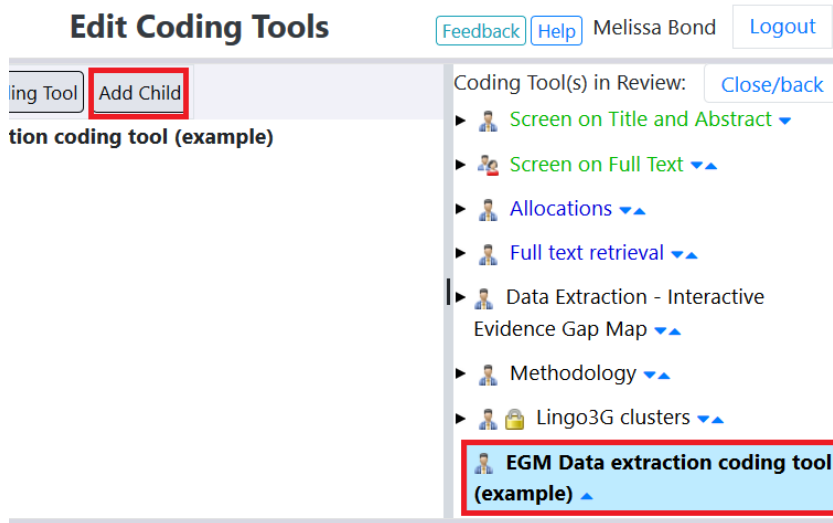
Edit Coding Tools

Feedback Help Melissa Bond Logout

ding Tool Add Child

tion coding tool (example)

Coding Tool(s) in Review: Close/back

Screen on Title and Abstract

Screen on Full Text

Allocations

Full text retrieval

Data Extraction - Interactive Evidence Gap Map

Methodology

Lingo3G clusters

EGM Data extraction coding tool (example)